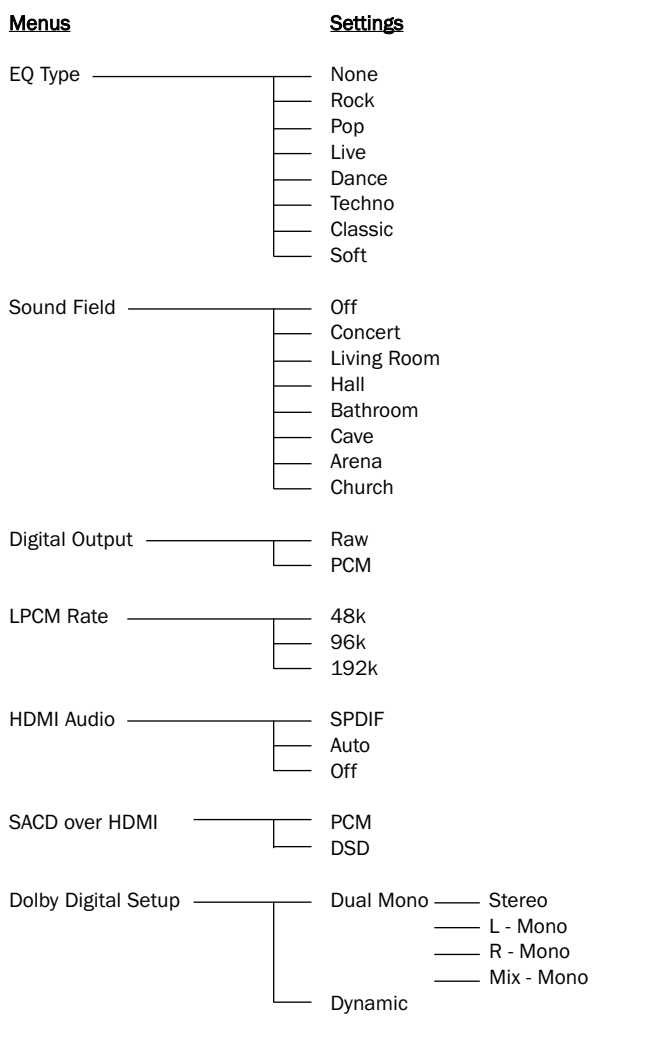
Menus

Settings

EQ Type
None
Rock
Pop
Live
Dance
Techno
Classic
Soft

Sound Field
Off
Concert
Living Room
Hall
Bathroom
Cave
Arena
Church

Digital Output
Raw
PCM

LPCM Rate
48k
96k
192k

HDMI Audio
SPDIF
Auto
Off

SACD over HDMI
PCM
DSD

Dolby Digital Setup
Dual Mono
Stereo
L - Mono
R - Mono
Mix - Mono
Dynamic